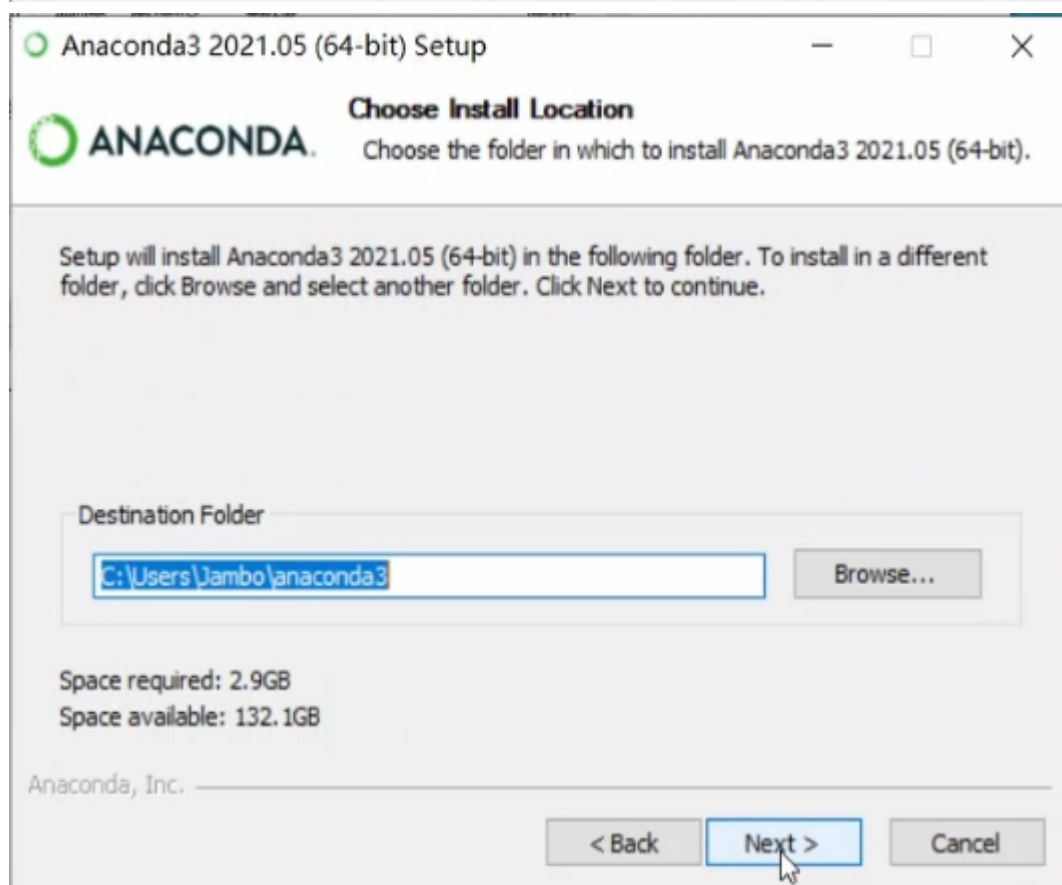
Anaconda3 2021.05 (64-bit) Setup

ANACONDA.

Choose Install Location

Choose the folder in which to install Anaconda3 2021.05 (64-bit).

Setup will install Anaconda3 2021.05 (64-bit) in the following folder. To install in a different folder, click Browse and select another folder. Click Next to continue.

Destination Folder

C:\Users\Jambo\anaconda3

Browse...

Space required: 2.9GB
Space available: 132.1GB

Anaconda, Inc.

< Back

Next >

Cancel